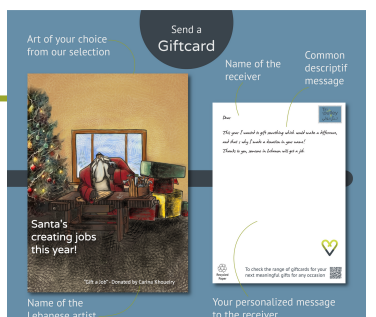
Send a
Giftcard

Art of your choice from our selection

Name of the receiver

Common descriptif message

Santa's creating jobs this year!

"Gift a Job" - Donated by Carine Khoueiry

Dear

This year I wanted to gift something which would make a difference, and that's why I made a donation in your name!
Thanks to you, someone in Lebanon will get a job.

To check the range of giftcards for your next meaningful gifts for any occasion

Name of the Lebanese artist

Your personalized message to the receiver